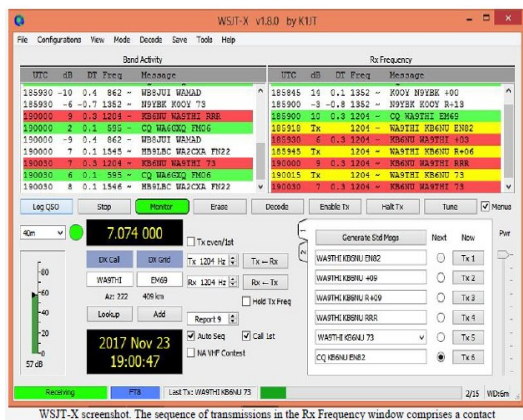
WSJT-X v1.8.0 by K1JT

File Configurations View Mode Decode Save Tools Help

Band Activity

| UTC | dB | DT | Freq | Message |
|---|---|---|---|---|
| 185930 | -10 | 0.4 | 862 ~ | WB6JJT WA9AD |
| 185930 | -6 | -0.7 | 1352 ~ | N9YBK K0OY 73 |
| 190000 | 9 | 0.3 | 1204 ~ | KB6NU WA9THI RRR |
| 190000 | 2 | 0.1 | 595 ~ | CQ WA6CXQ FM06 |
| 190000 | -9 | 0.4 | 862 ~ | WB6JJT WA9AD |
| 190000 | 7 | 0.1 | 1545 ~ | NB5LAC WA2CXA FN22 |
| 190030 | 7 | 0.3 | 1204 ~ | KB6NU WA9THI 73 |
| 190030 | 6 | 0.1 | 595 ~ | CQ WA6CXQ FM06 |
| 190030 | 8 | 0.1 | 1546 ~ | NB5LAC WA2CXA FN22 |

Rx Frequency

| UTC | dB | DT | Freq | Message |
|---|---|---|---|---|
| 185900 | 14 | 0.1 | 1352 ~ | K0OY N9YBK +00 |
| 185900 | -3 | -0.8 | 1352 ~ | N9YBK K0OY R-13 |
| 185900 | 10 | 0.3 | 1204 ~ | CQ WA9THI EM69 |
| 185918 | Tx | | 1204 ~ | WA9THI KB6NU EN82 |
| 185930 | 6 | 0.3 | 1204 ~ | KB6NU WA9THI +09 |
| 185945 | Tx | | 1204 ~ | WA9THI KB6NU R+06 |
| 190000 | 9 | 0.3 | 1204 ~ | KB6NU WA9THI RRR |
| 190015 | Tx | | 1204 ~ | WA9THI KB6NU 73 |
| 190030 | 7 | 0.3 | 1204 ~ | KB6NU WA9THI 73 |

Log QSO Stop Monitor Erase Decode Enable Tx Halt Tx Tune Menus

40m 7.074 000 Tx even/1st

DX Call DX Grid Tx 1204 Hz Tx ← Rx
WA9THI EM69 Rx 1204 Hz Rx ← Tx
Az: 222 409 km Hold Tx Freq
Lookup Add Report 9
Auto Seq Call 1st
NA VHF Contest

-80 -60 -40 -20 0
57 dB

2017 Nov 23
19:00:47

Generate Std Msgs Next Now
WA9THI KB6NU EN82 Tx 1
WA9THI KB6NU +09 Tx 2
WA9THI KB6NU R+09 Tx 3
WA9THI KB6NU RRR Tx 4
WA9THI KB6NU 73 Tx 5
CQ KB6NU EN82 Tx 6

Pwr

Receiving FT8 Last Tx: WA9THI KB6NU 73 2/15 WD/dsm

WSJT-X screenshot. The sequence of transmissions in the Rx Frequency window comprises a contact